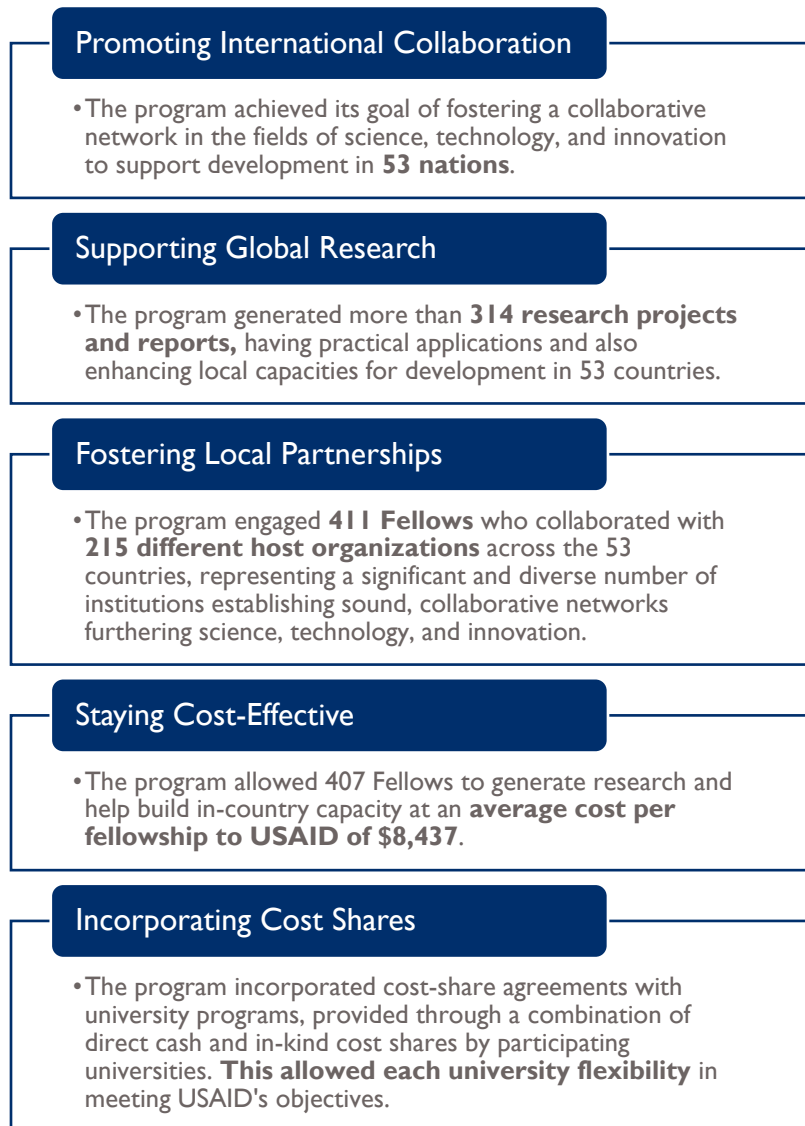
Promoting International Collaboration

• The program achieved its goal of fostering a collaborative network in the fields of science, technology, and innovation to support development in **53 nations**.

Supporting Global Research

• The program generated more than **314 research projects and reports,** having practical applications and also enhancing local capacities for development in 53 countries.

Fostering Local Partnerships

• The program engaged **411 Fellows** who collaborated with **215 different host organizations** across the 53 countries, representing a significant and diverse number of institutions establishing sound, collaborative networks furthering science, technology, and innovation.

Staying Cost-Effective

• The program allowed 407 Fellows to generate research and help build in-country capacity at an **average cost per fellowship to USAID of $8,437**.

Incorporating Cost Shares

• The program incorporated cost-share agreements with university programs, provided through a combination of direct cash and in-kind cost shares by participating universities. **This allowed each university flexibility** in meeting USAID's objectives.